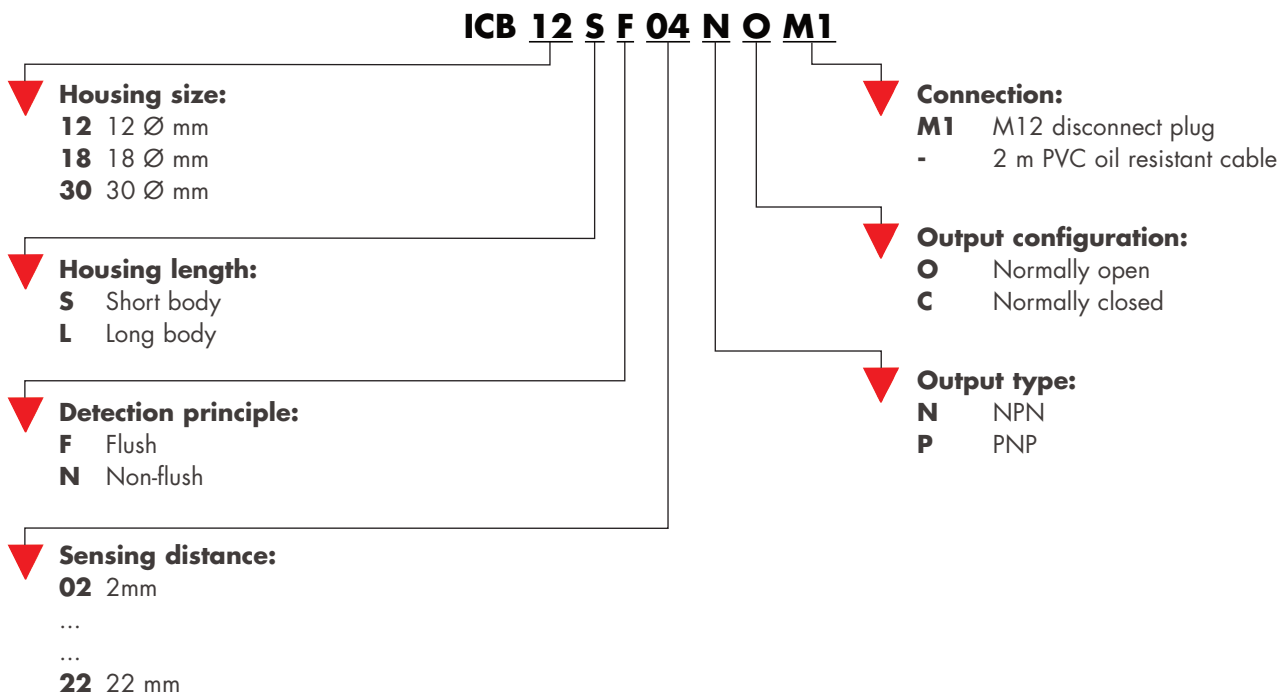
ICB 12 S F 04 N O M1

Housing size:
12 12 Ø mm
18 18 Ø mm
30 30 Ø mm

Housing length:
S Short body
L Long body

Detection principle:
F Flush
N Non-flush

Sensing distance:
02 2mm
...
...
22 22 mm

Connection:
M1 M12 disconnect plug
- 2 m PVC oil resistant cable

Output configuration:
O Normally open
C Normally closed

Output type:
N NPN
P PNP